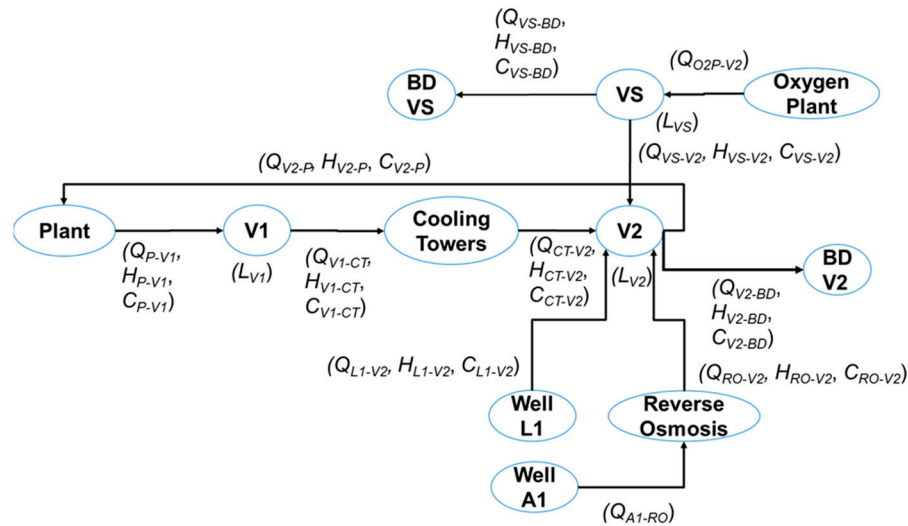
$(Q_{VS\text{-}BD},$ $H_{VS\text{-}BD},$ $C_{VS\text{-}BD})$

$(Q_{O2P\text{-}V2})$

BD VS

VS

Oxygen Plant

$(L_{VS})$

$(Q_{V2\text{-}P},$ $H_{V2\text{-}P},$ $C_{V2\text{-}P})$

$(Q_{VS\text{-}V2},$ $H_{VS\text{-}V2},$ $C_{VS\text{-}V2})$

Plant

V1

Cooling Towers

V2

BD V2

$(Q_{P\text{-}V1},$ $H_{P\text{-}V1},$ $C_{P\text{-}V1})$

$(L_{V1})$

$(Q_{V1\text{-}CT},$ $H_{V1\text{-}CT},$ $C_{V1\text{-}CT})$

$(Q_{CT\text{-}V2},$ $H_{CT\text{-}V2},$ $C_{CT\text{-}V2})$

$(L_{V2})$

$(Q_{V2\text{-}BD},$ $H_{V2\text{-}BD},$ $C_{V2\text{-}BD})$

$(Q_{L1\text{-}V2},$ $H_{L1\text{-}V2},$ $C_{L1\text{-}V2})$

$(Q_{RO\text{-}V2},$ $H_{RO\text{-}V2},$ $C_{RO\text{-}V2})$

Well L1

Reverse Osmosis

Well A1

$(Q_{A1\text{-}RO})$